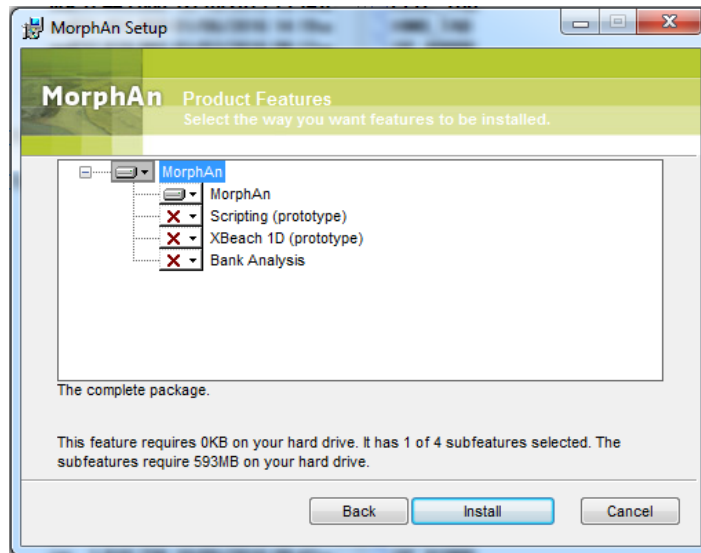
MorphAn Setup

MorphAn Product Features
Select the way you want features to be installed.

MorphAn
MorphAn
Scripting (prototype)
XBeach 1D (prototype)
Bank Analysis

The complete package.

This feature requires 0KB on your hard drive. It has 1 of 4 subfeatures selected. The subfeatures require 593MB on your hard drive.

Back Install Cancel